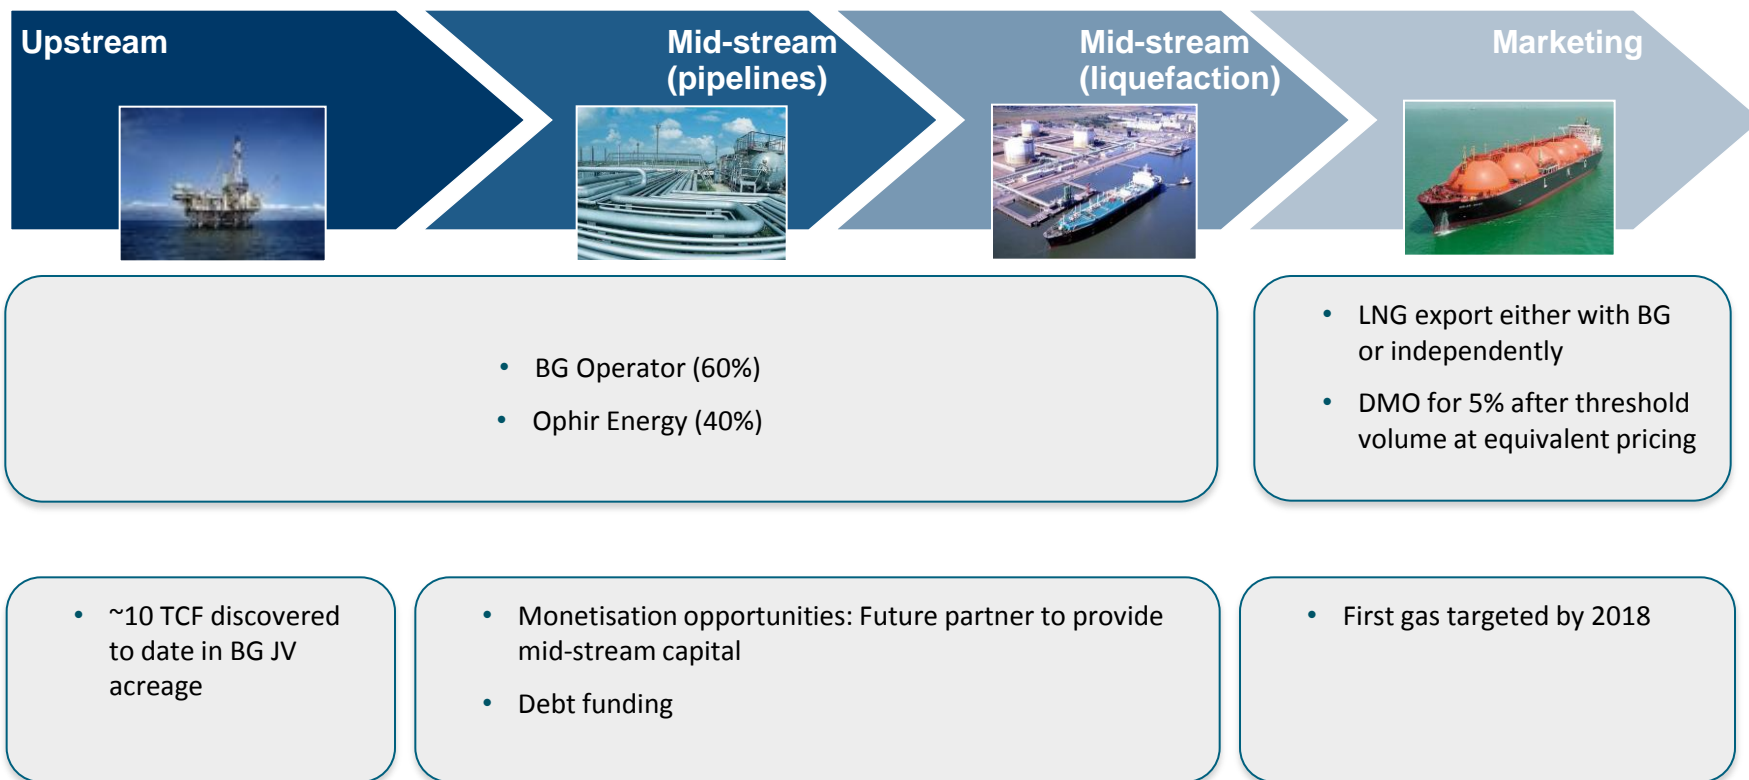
Upstream

Mid-stream (pipelines)

Mid-stream (liquefaction)

Marketing

• BG Operator (60%)
• Ophir Energy (40%)

• LNG export either with BG or independently
• DMO for 5% after threshold volume at equivalent pricing

• ~10 TCF discovered to date in BG JV acreage

• Monetisation opportunities: Future partner to provide mid-stream capital
• Debt funding

• First gas targeted by 2018